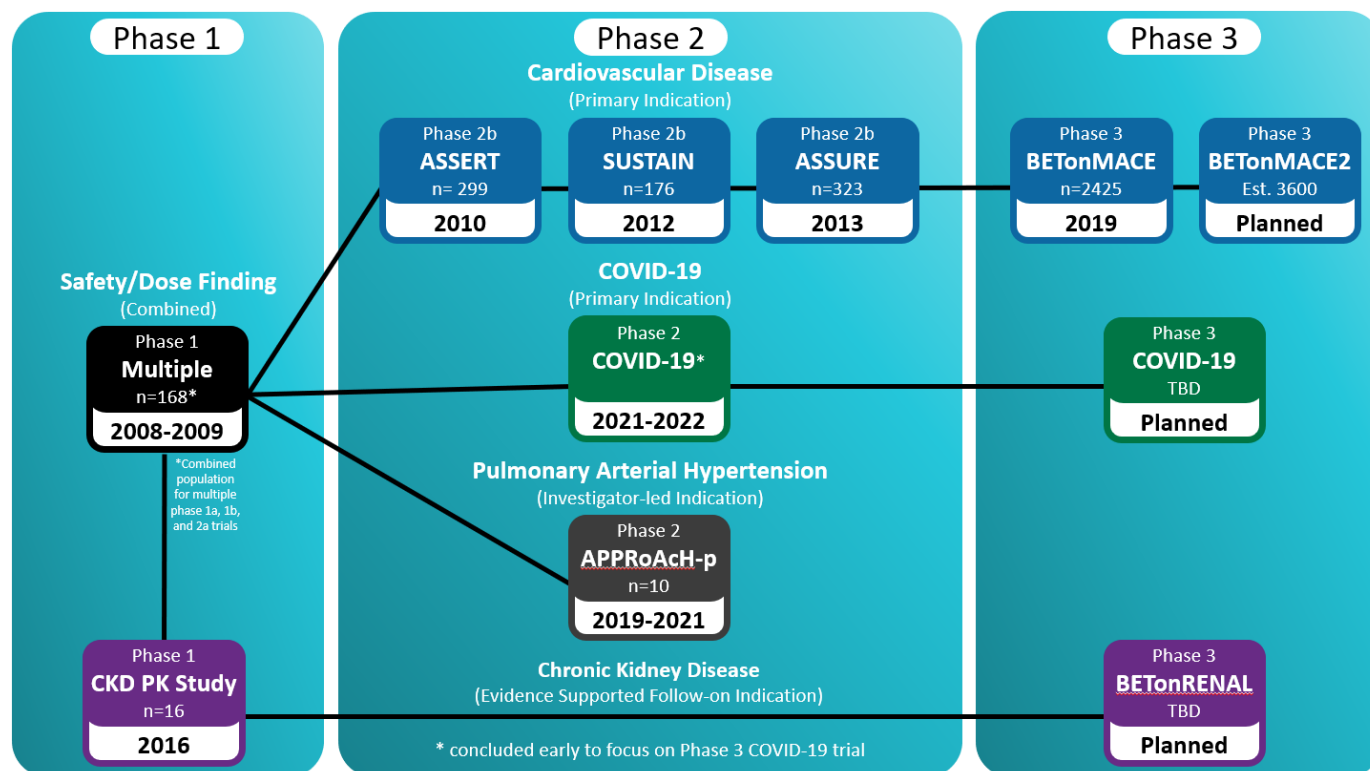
Phase 1

Phase 2

Phase 3

Cardiovascular Disease
(Primary Indication)

Phase 2b
ASSERT
n= 299
2010

Phase 2b
SUSTAIN
n=176
2012

Phase 2b
ASSURE
n=323
2013

Phase 3
BETonMACE
n=2425
2019

Phase 3
BETonMACE2
Est. 3600
Planned

Safety/Dose Finding
(Combined)

Phase 1
Multiple
n=168*
2008-2009

*Combined population for multiple phase 1a, 1b, and 2a trials

COVID-19
(Primary Indication)

Phase 2
COVID-19*
2021-2022

Phase 3
COVID-19
TBD
Planned

Pulmonary Arterial Hypertension
(Investigator-led Indication)

Phase 2
APPRoAcH-p
n=10
2019-2021

Chronic Kidney Disease
(Evidence Supported Follow-on Indication)

Phase 1
CKD PK Study
n=16
2016

Phase 3
BETonRENAL
TBD
Planned

* concluded early to focus on Phase 3 COVID-19 trial